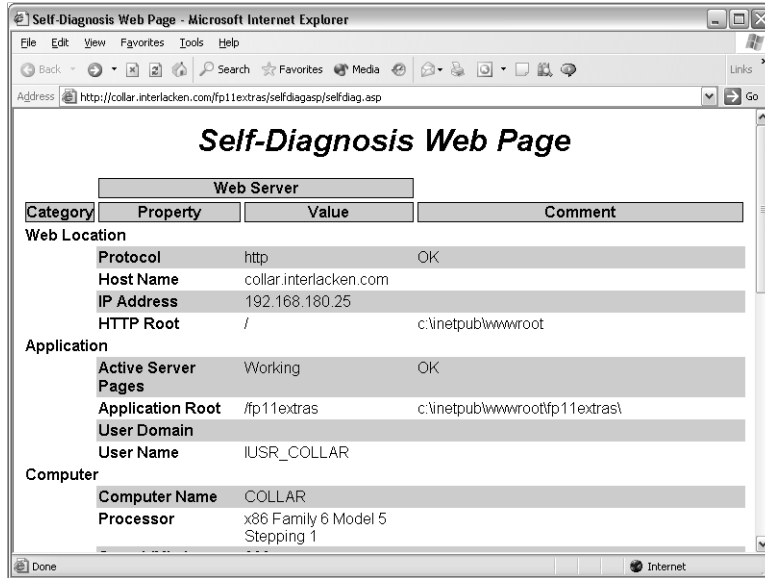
Self-Diagnosis Web Page - Microsoft Internet Explorer

File Edit View Favorites Tools Help

Back Search Favorites Media Links

Address http://collar.interlacken.com/fp11extras/selfdiagasp/selfdiag.asp Go

Self-Diagnosis Web Page

| | Web Server | | |
|---|---|---|---|
| Category | Property | Value | Comment |
| Web Location | | | |
| | Protocol | http | OK |
| | Host Name | collar.interlacken.com | |
| | IP Address | 192.168.180.25 | |
| | HTTP Root | / | c:\inetpub\wwwroot |
| Application | | | |
| | Active Server Pages | Working | OK |
| | Application Root | /fp11extras | c:\inetpub\wwwroot\fp11extras\ |
| | User Domain | | |
| | User Name | IUSR_COLLAR | |
| Computer | | | |
| | Computer Name | COLLAR | |
| | Processor | x86 Family 6 Model 5 Stepping 1 | |
| | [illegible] | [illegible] | |

Done Internet